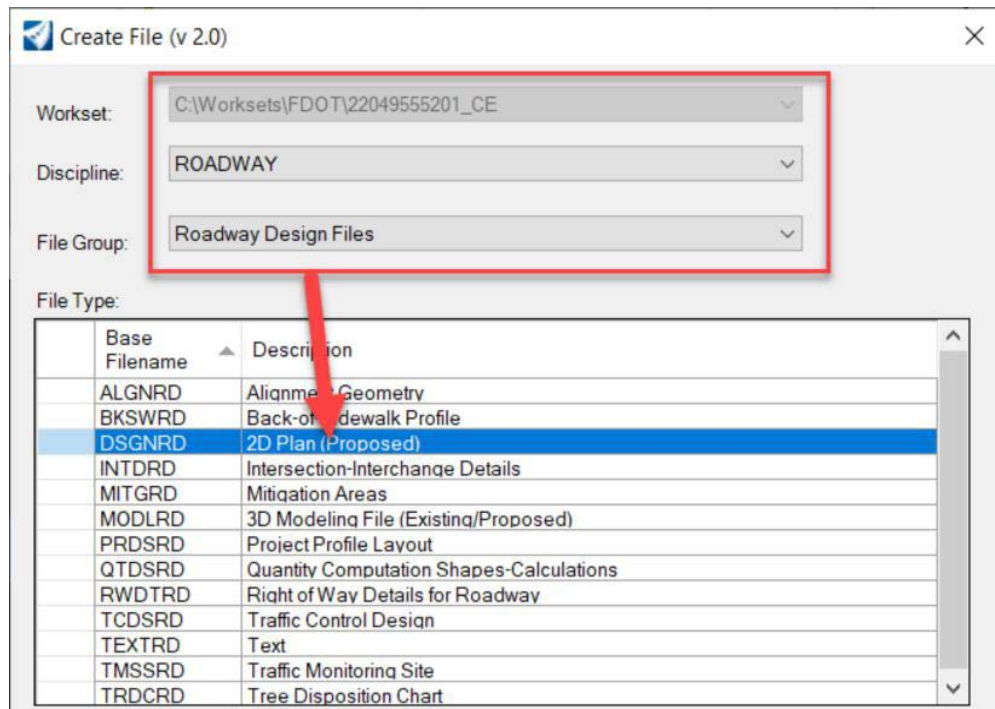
Create File (v 2.0)

Workset: C:\Worksets\FDOT\22049555201_CE

Discipline: ROADWAY

File Group: Roadway Design Files

File Type:

| Base Filename | Description |
|---|---|
| ALGNRD | Alignme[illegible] Geometry |
| BKSWRD | Back-of-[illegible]dewalk Profile |
| DSGNRD | 2D Plan (Proposed) |
| INTDRD | Intersection-Interchange Details |
| MITGRD | Mitigation Areas |
| MODLRD | 3D Modeling File (Existing/Proposed) |
| PRDSRD | Project Profile Layout |
| QTDSRD | Quantity Computation Shapes-Calculations |
| RWDTRD | Right of Way Details for Roadway |
| TCDSRD | Traffic Control Design |
| TEXTRD | Text |
| TMSSRD | Traffic Monitoring Site |
| TRDCRD | Tree Disposition Chart |